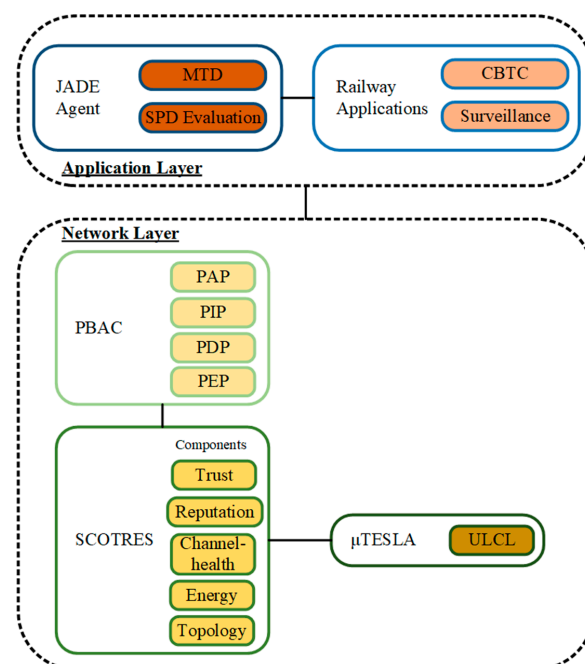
JADE Agent

MTD

SPD Evaluation

Railway Applications

CBTC

Surveillance

Application Layer

Network Layer

PBAC

PAP

PIP

PDP

PEP

Components

SCOTRES

Trust

Reputation

Channel-health

Energy

Topology

μTESLA

ULCL